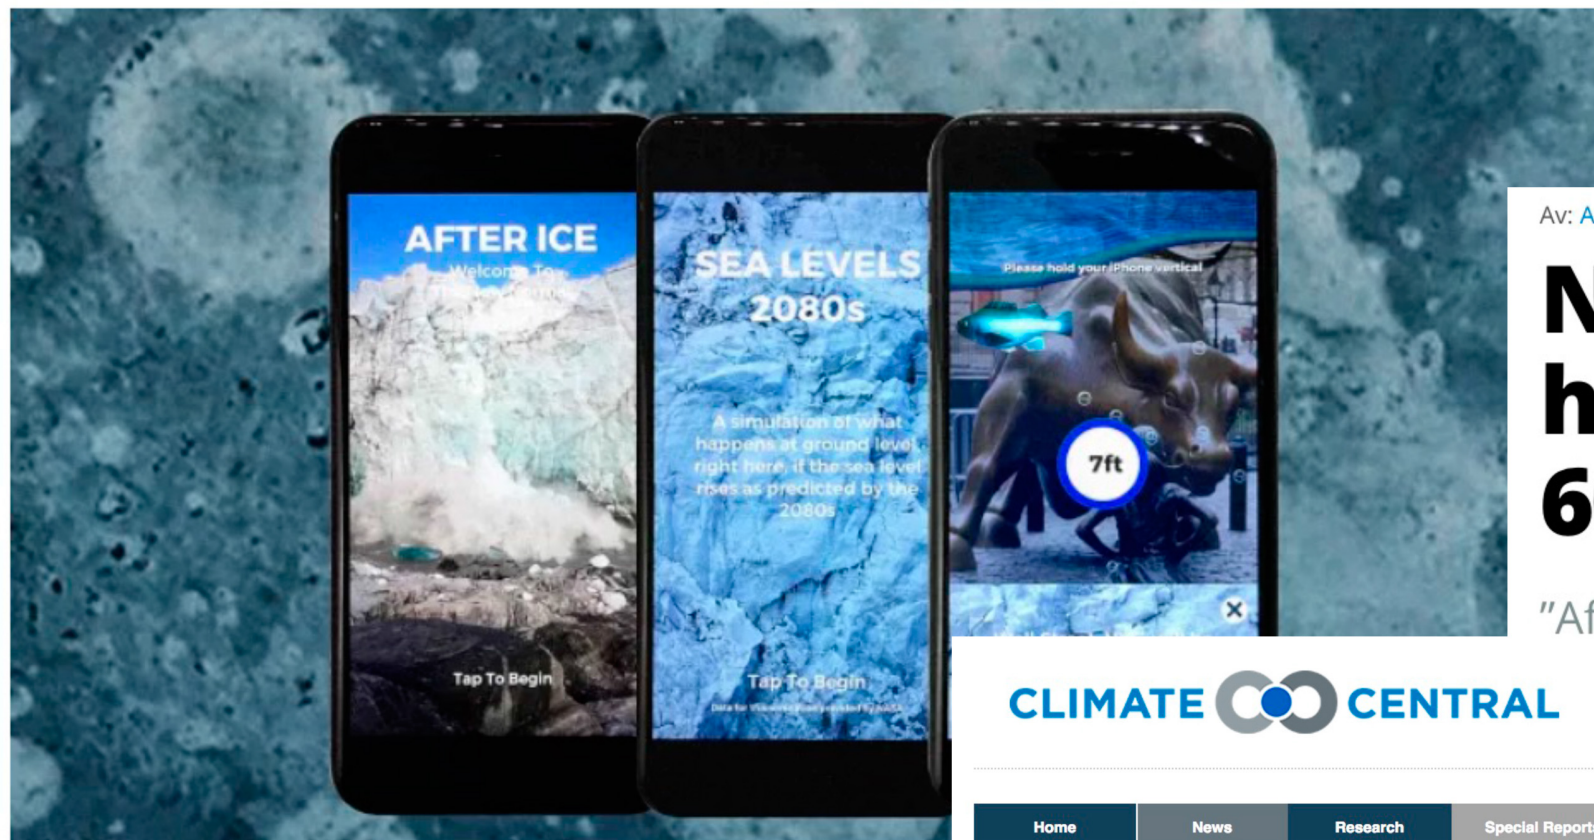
AFTER ICE
Welcome To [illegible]

Tap To Begin

SEA LEVELS 2080s

A simulation of what happens at ground level right here, if the sea level rises as predicted by the 2080s

Tap To Begin

Data for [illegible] provided by NASA

Please hold your iPhone vertical

7ft

Av: A

N
h
6

"Af

CLIMATE CENTRAL

Home
News
Research
Special Report